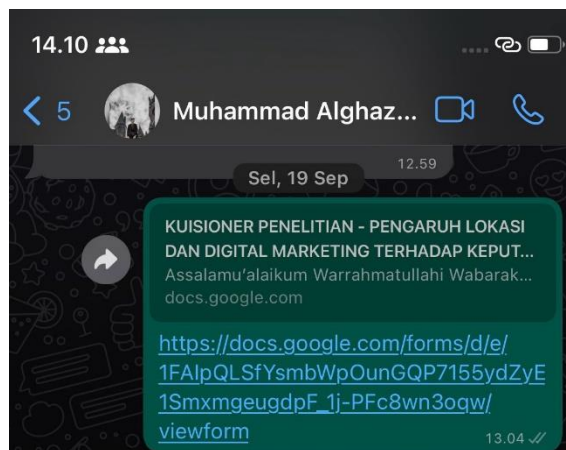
14.10

5 Muhammad Alghaz...

12.59

Sel, 19 Sep

KUISIONER PENELITIAN - PENGARUH LOKASI DAN DIGITAL MARKETING TERHADAP KEPUT...
Assalamu'alaikum Warrahmatullahi Wabarak...
docs.google.com

https://docs.google.com/forms/d/e/1FAIpQLSfYsmbWpOunGQP7155ydZyE1SmxmgeugdpF_1j-PFc8wn3oqw/viewform

13.04